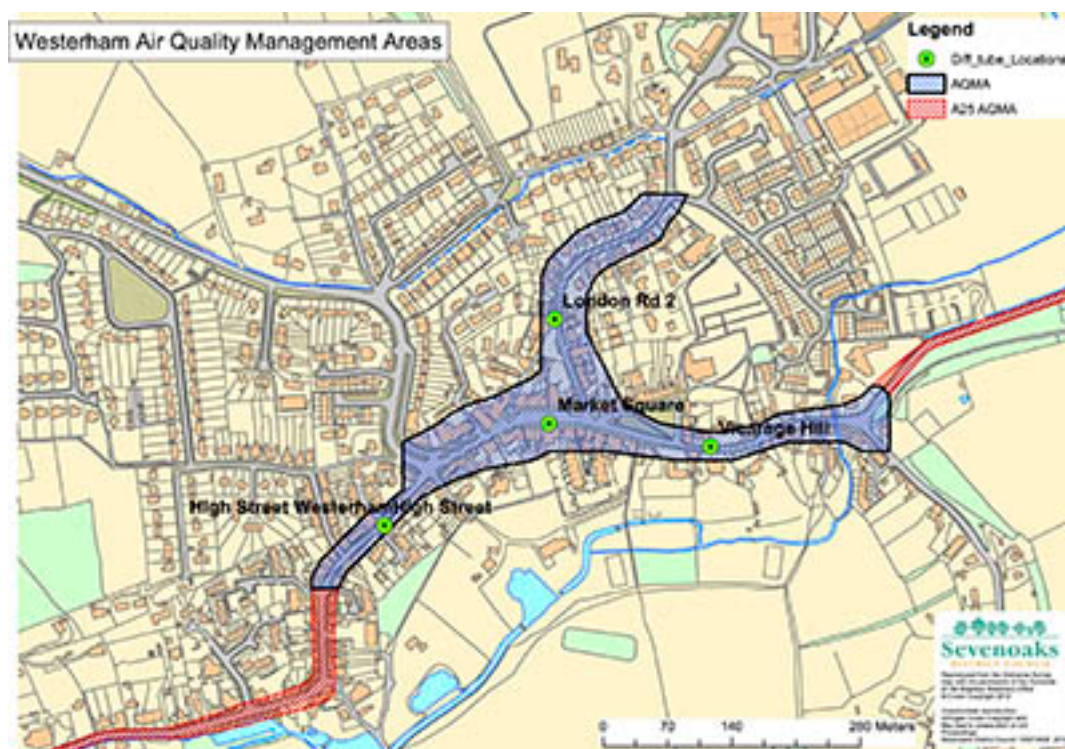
Westerham Air Quality Management Areas

Legend
Diff_tube_Locations
AQMA
A25 AQMA

London Rd 2
Market Square
Vicarage Hill
High Street Westerham High Street

Sevenoaks
DISTRICT COUNCIL
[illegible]

0 70 140 280 Meters